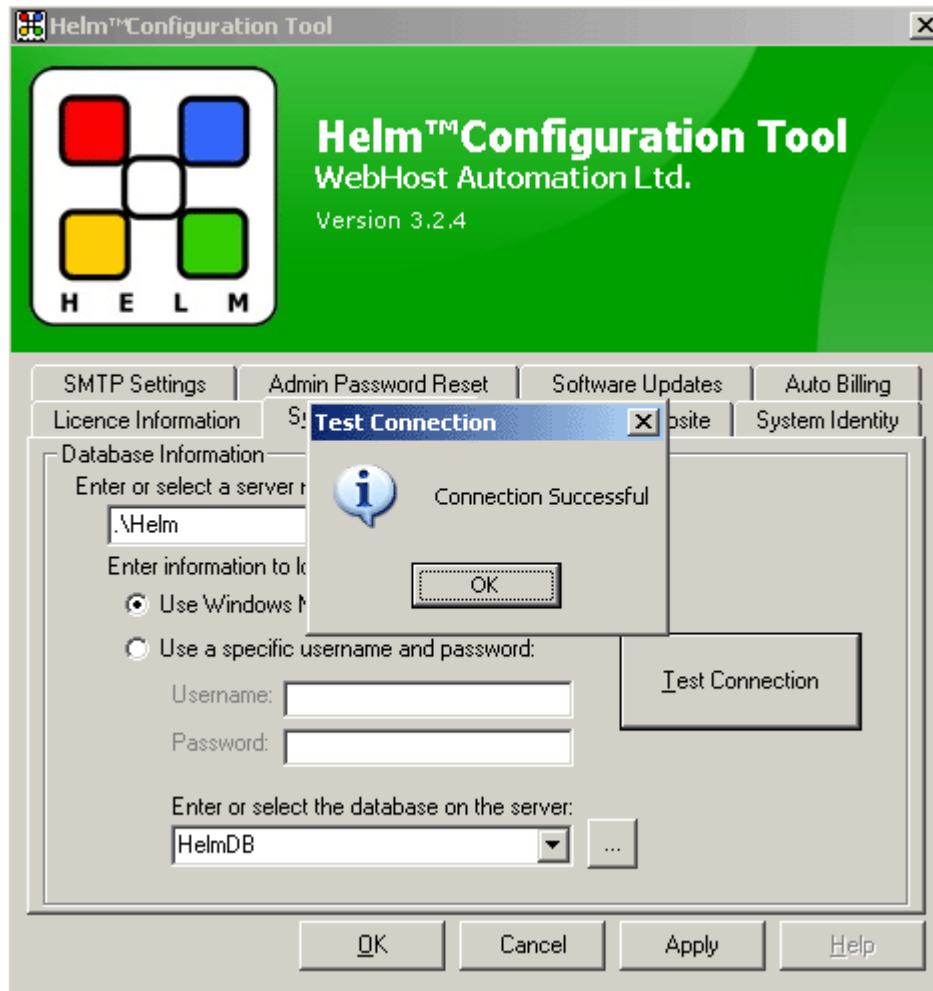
Helm™Configuration Tool

H E L M

Helm™Configuration Tool
WebHost Automation Ltd.
Version 3.2.4

SMTP Settings | Admin Password Reset | Software Updates | Auto Billing
Licence Information | Sy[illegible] | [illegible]bsite | System Identity

Database Information
Enter or select a server n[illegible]
.\Helm
Enter information to lo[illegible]
Use Windows N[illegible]
Use a specific username and password:
Username:
Password:
Enter or select the database on the server:
HelmDB
...

Test Connection

Test Connection
Connection Successful
OK

OK | Cancel | Apply | Help